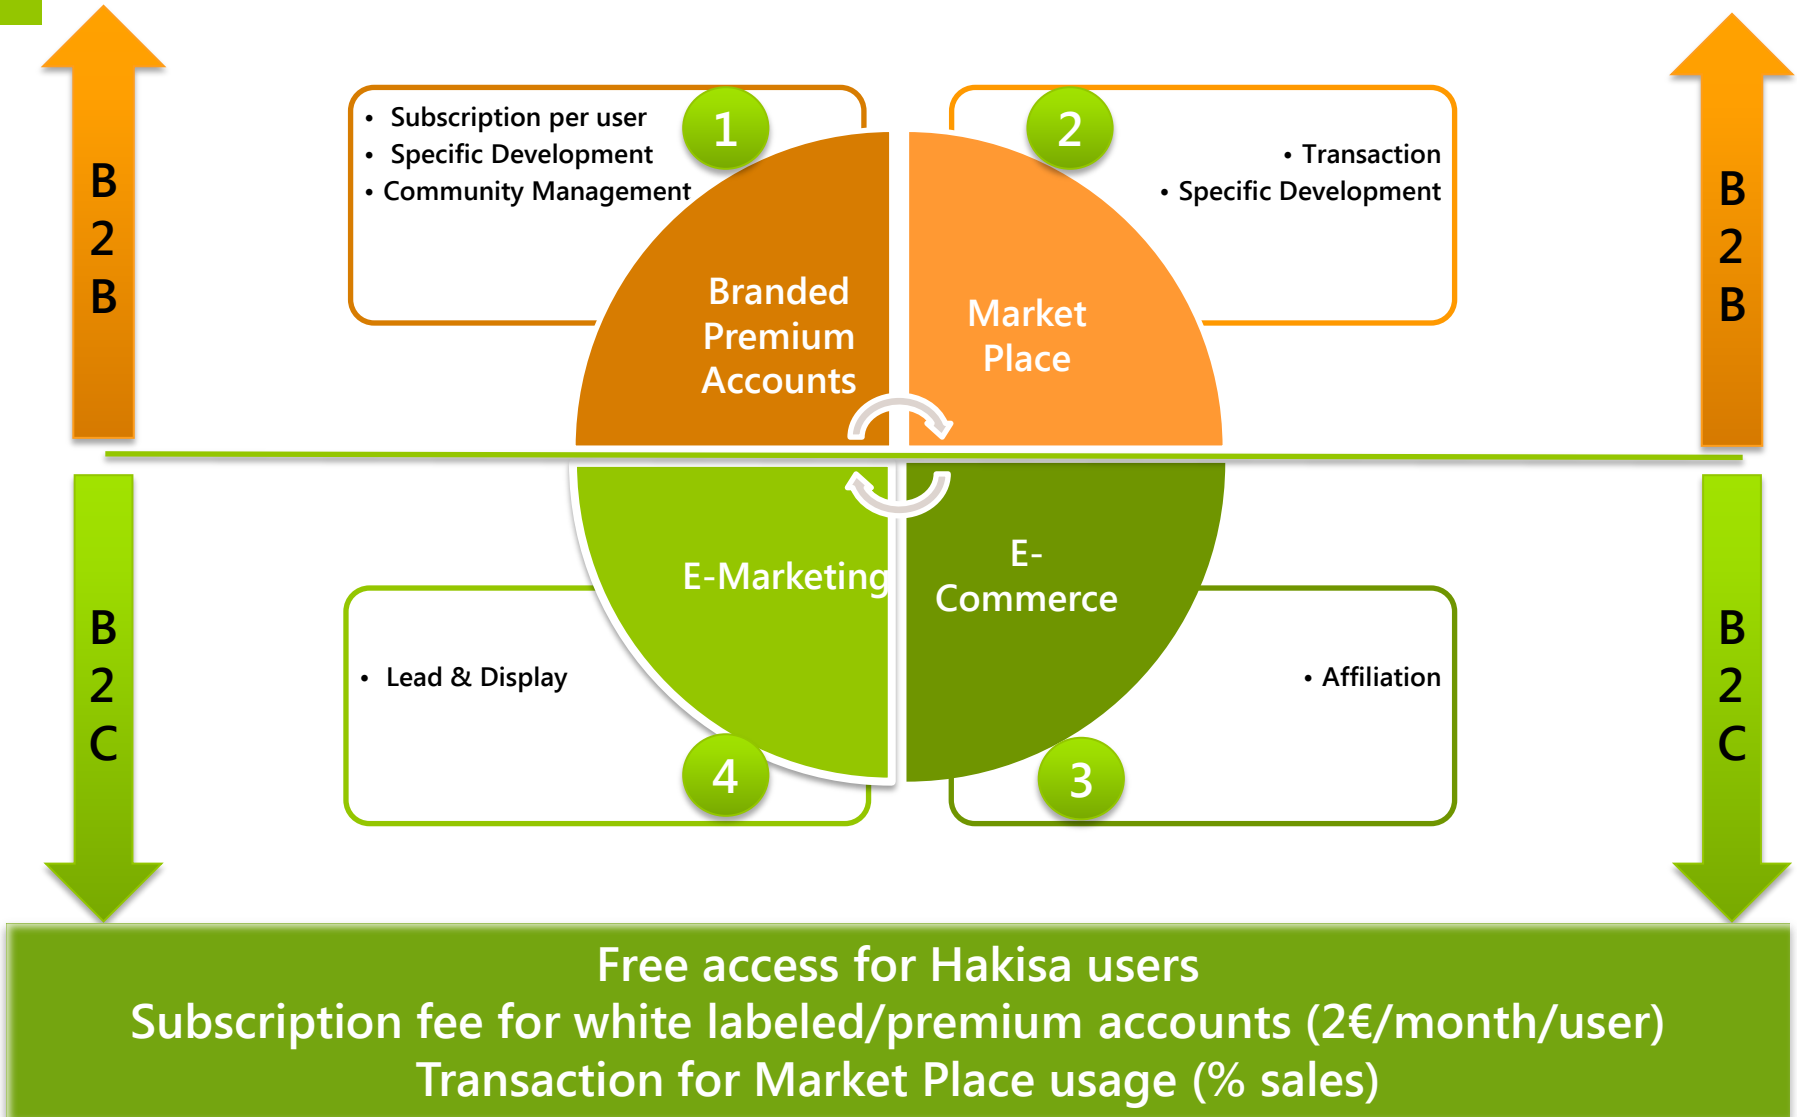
B
2
B

• Subscription per user
• Specific Development
• Community Management

1

Branded Premium Accounts

2

• Transaction
• Specific Development

Market Place

B
2
B

B
2
C

E-Marketing

E-Commerce

• Lead & Display

• Affiliation

4

3

B
2
C

Free access for Hakisa users
Subscription fee for white labeled/premium accounts (2€/month/user)
Transaction for Market Place usage (% sales)